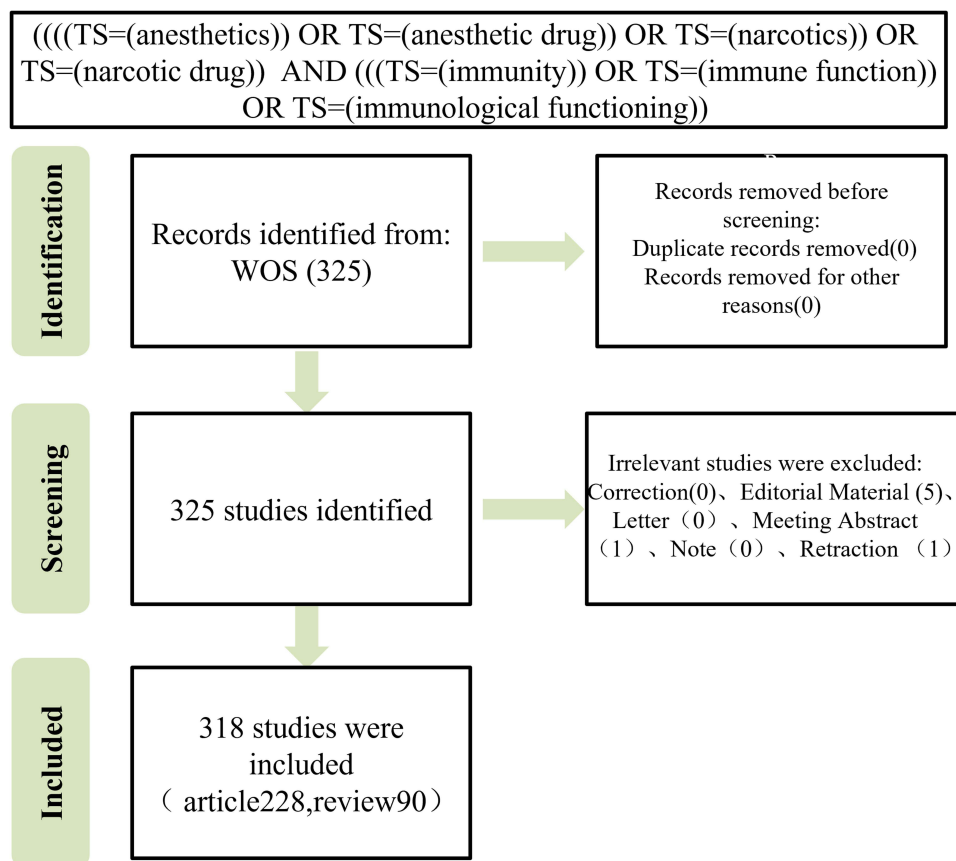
((((TS=(anesthetics)) OR TS=(anesthetic drug)) OR TS=(narcotics)) OR TS=(narcotic drug)) AND (((TS=(immunity)) OR TS=(immune function)) OR TS=(immunological functioning))

Identification

Records identified from: WOS (325)

Records removed before screening:
Duplicate records removed(0)
Records removed for other reasons(0)

Screening

325 studies identified

Irrelevant studies were excluded:
Correction(0)、Editorial Material (5)、Letter（0）、Meeting Abstract（1）、Note（0）、Retraction （1）

Included

318 studies were included
（ article228,review90）